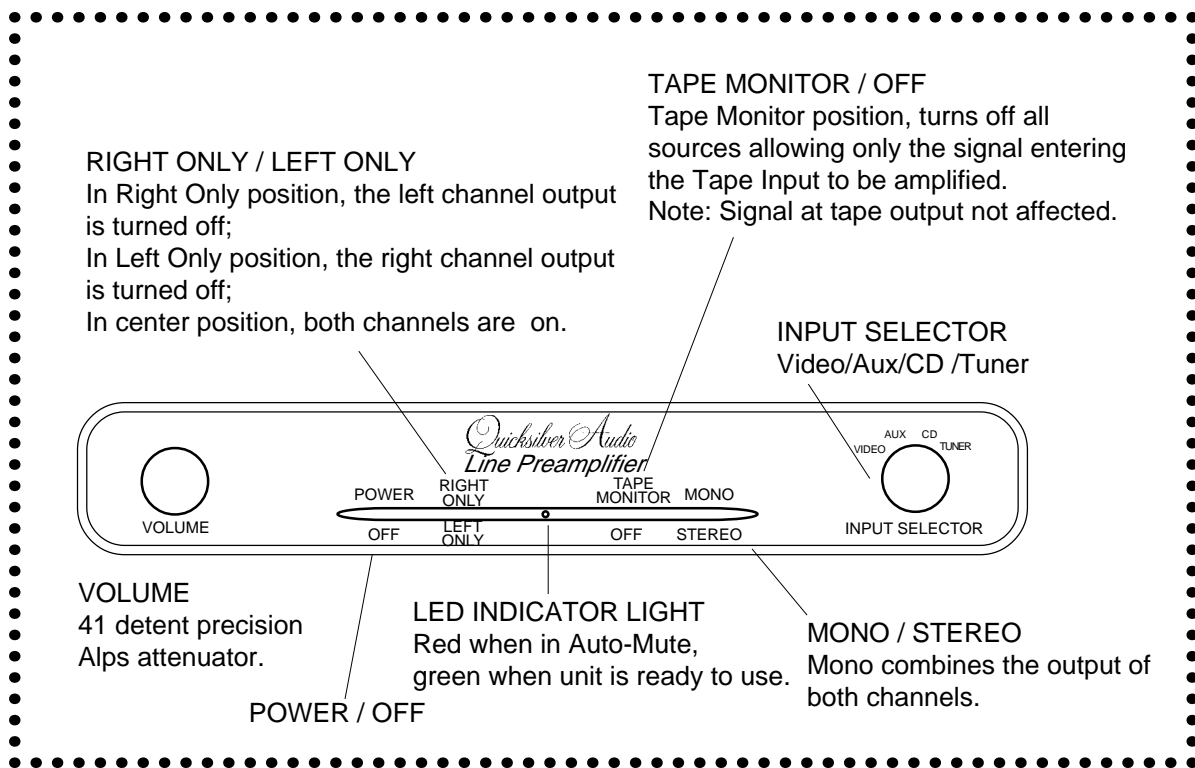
TAPE MONITOR / OFF
Tape Monitor position, turns off all sources allowing only the signal entering the Tape Input to be amplified.
Note: Signal at tape output not affected.

RIGHT ONLY / LEFT ONLY
In Right Only position, the left channel output is turned off;
In Left Only position, the right channel output is turned off;
In center position, both channels are on.

INPUT SELECTOR
Video/Aux/CD /Tuner

Quicksilver Audio
Line Preamplifier

VOLUME

POWER
OFF

RIGHT ONLY
LEFT ONLY

TAPE MONITOR
OFF

MONO
STEREO

VIDEO AUX CD TUNER
INPUT SELECTOR

VOLUME
41 detent precision Alps attenuator.

LED INDICATOR LIGHT
Red when in Auto-Mute, green when unit is ready to use.

MONO / STEREO
Mono combines the output of both channels.

POWER / OFF